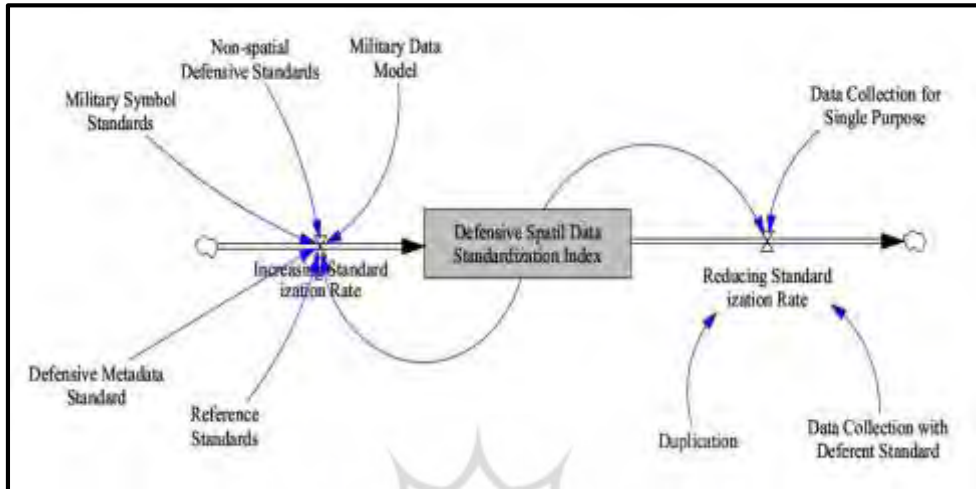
Non-spatial Defensive Standards

Military Data Model

Military Symbol Standards

Data Collection for Single Purpose

Defensive Spatil Data Standardization Index

Increasing Standard ization Rate

Reducing Standard ization Rate

Defensive Metadata Standard

Reference Standards

Duplication

Data Collection with Deferent Standard